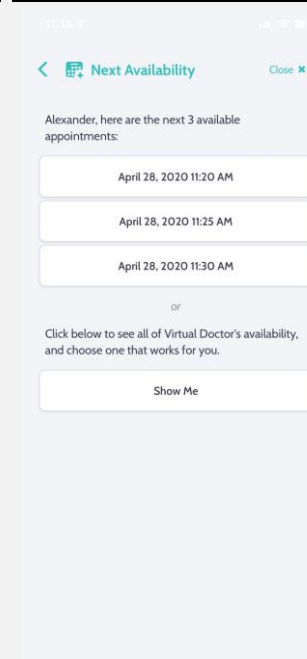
Next Availability

Close ✖

Alexander, here are the next 3 available appointments:

April 28, 2020 11:20 AM

April 28, 2020 11:25 AM

April 28, 2020 11:30 AM

or

Click below to see all of Virtual Doctor's availability, and choose one that works for you.

Show Me